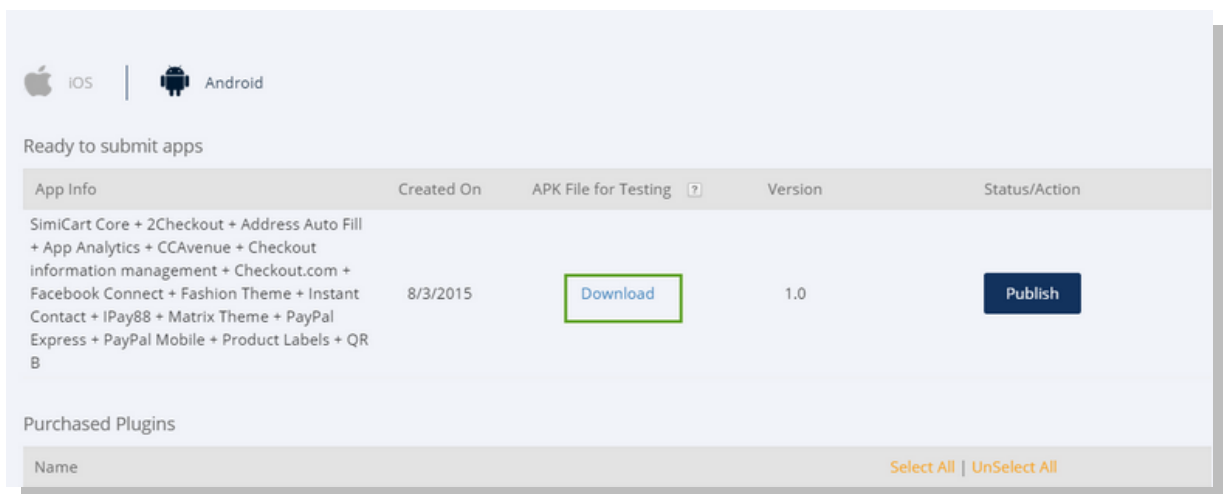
iOS | Android

Ready to submit apps

| App Info | Created On | APK File for Testing ? | Version | Status/Action |
|---|---|---|---|---|
| SimiCart Core + 2Checkout + Address Auto Fill + App Analytics + CCAvenue + Checkout information management + Checkout.com + Facebook Connect + Fashion Theme + Instant Contact + IPay88 + Matrix Theme + PayPal Express + PayPal Mobile + Product Labels + QR B | 8/3/2015 | Download | 1.0 | Publish |

Purchased Plugins

Name

Select All | UnSelect All